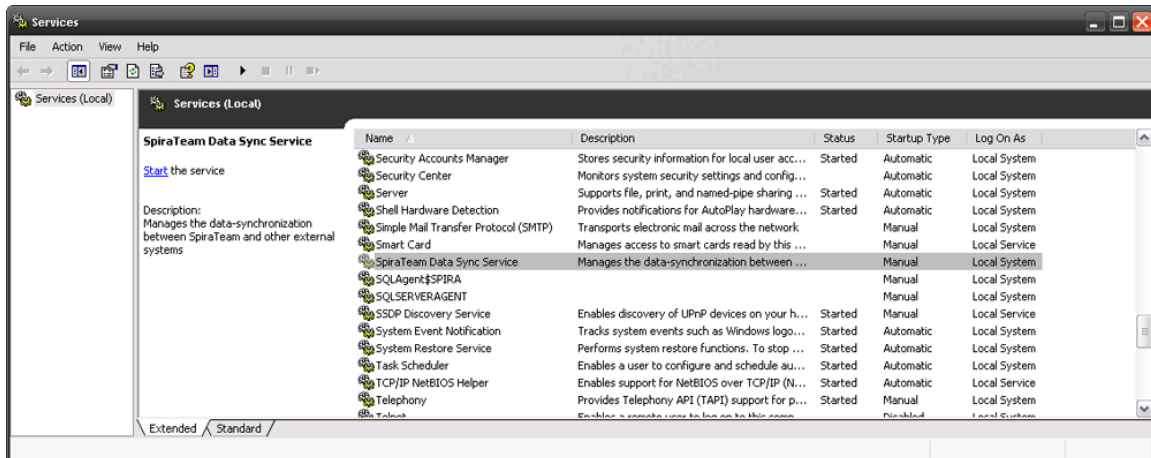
Services

File Action View Help

Services (Local)

Services (Local)

SpiraTeam Data Sync Service

Start the service

Description:
Manages the data-synchronization between SpiraTeam and other external systems

| Name | Description | Status | Startup Type | Log On As |
|---|---|---|---|---|
| Security Accounts Manager | Stores security information for local user acc... | Started | Automatic | Local System |
| Security Center | Monitors system security settings and config... | | Automatic | Local System |
| Server | Supports file, print, and named-pipe sharing ... | Started | Automatic | Local System |
| Shell Hardware Detection | Provides notifications for AutoPlay hardware... | Started | Automatic | Local System |
| Simple Mail Transfer Protocol (SMTP) | Transports electronic mail across the network | | Manual | Local System |
| Smart Card | Manages access to smart cards read by this ... | | Manual | Local Service |
| SpiraTeam Data Sync Service | Manages the data-synchronization between ... | | Manual | Local System |
| SQLAgent$SPIRA | | | Manual | Local System |
| SQLSERVERAGENT | | | Manual | Local System |
| SSDP Discovery Service | Enables discovery of UPnP devices on your h... | Started | Manual | Local Service |
| System Event Notification | Tracks system events such as Windows logo... | Started | Automatic | Local System |
| System Restore Service | Performs system restore functions. To stop ... | Started | Automatic | Local System |
| Task Scheduler | Enables a user to configure and schedule au... | Started | Automatic | Local System |
| TCP/IP NetBIOS Helper | Enables support for NetBIOS over TCP/IP (N... | Started | Automatic | Local Service |
| Telephony | Provides Telephony API (TAPI) support for p... | Started | Manual | Local System |
| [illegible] | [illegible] | | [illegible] | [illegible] |

Extended Standard